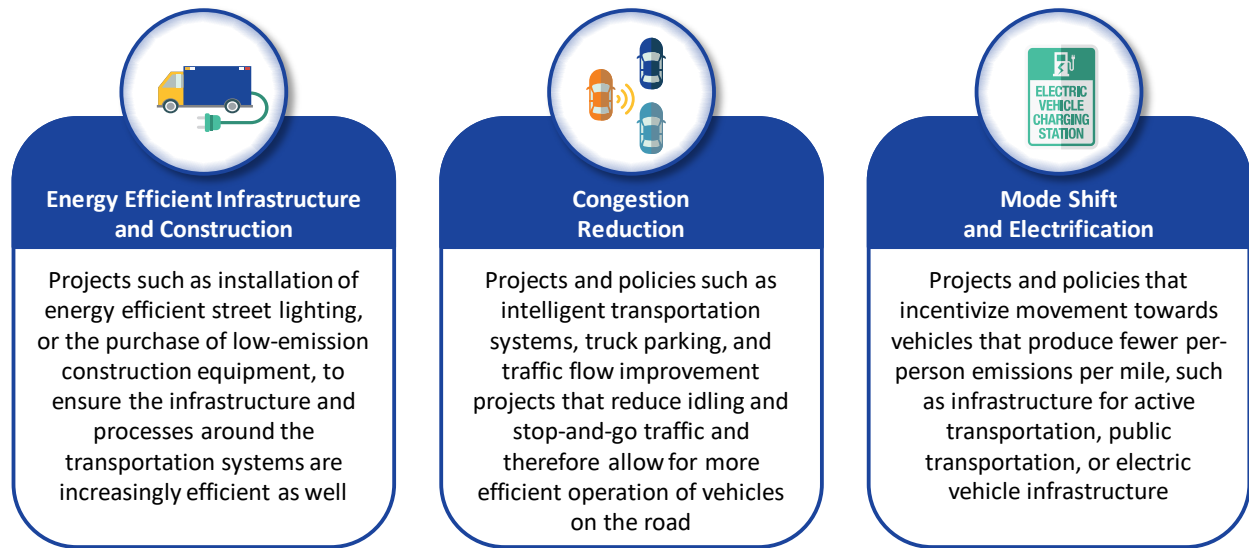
Energy Efficient Infrastructure and Construction

Projects such as installation of energy efficient street lighting, or the purchase of low-emission construction equipment, to ensure the infrastructure and processes around the transportation systems are increasingly efficient as well

Congestion Reduction

Projects and policies such as intelligent transportation systems, truck parking, and traffic flow improvement projects that reduce idling and stop-and-go traffic and therefore allow for more efficient operation of vehicles on the road

ELECTRIC VEHICLE CHARGING STATION

Mode Shift and Electrification

Projects and policies that incentivize movement towards vehicles that produce fewer per-person emissions per mile, such as infrastructure for active transportation, public transportation, or electric vehicle infrastructure